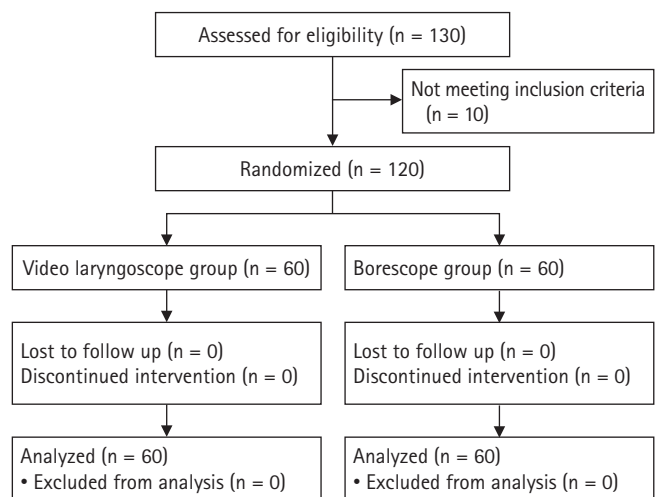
Assessed for eligibility (n = 130)

Not meeting inclusion criteria (n = 10)

Randomized (n = 120)

Video laryngoscope group (n = 60)

Borescope group (n = 60)

Lost to follow up (n = 0)
Discontinued intervention (n = 0)

Lost to follow up (n = 0)
Discontinued intervention (n = 0)

Analyzed (n = 60)
• Excluded from analysis (n = 0)

Analyzed (n = 60)
• Excluded from analysis (n = 0)